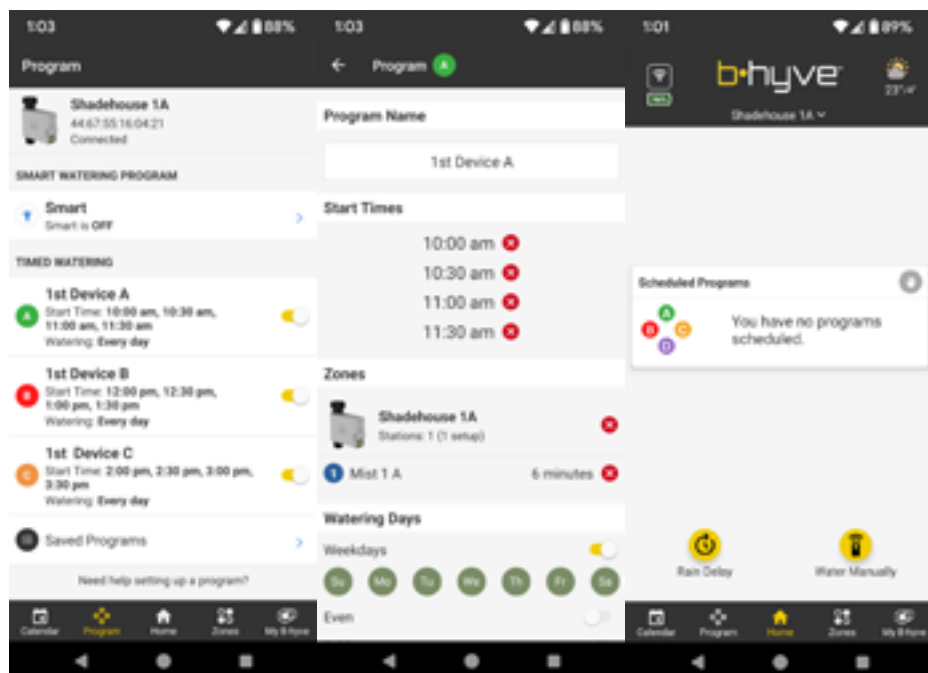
1:03 88%

Program

Shadehouse 1A
44:67:55:16:04:21
Connected

SMART WATERING PROGRAM

Smart
Smart is OFF

TIMED WATERING

A 1st Device A
Start Time: 10:00 am, 10:30 am, 11:00 am, 11:30 am
Watering: Every day

B 1st Device B
Start Time: 12:00 pm, 12:30 pm, 1:00 pm, 1:30 pm
Watering: Every day

C 1st Device C
Start Time: 2:00 pm, 2:30 pm, 3:00 pm, 3:30 pm
Watering: Every day

Saved Programs

Need help setting up a program?

Calendar Program Home Zones My B-hyve

1:03 88%

Program A

Program Name

1st Device A

Start Times

10:00 am
10:30 am
11:00 am
11:30 am

Zones

Shadehouse 1A
Stations: 1 (1 setup)

1 Mist 1 A 6 minutes

Watering Days

Weekdays

Su Mo Tu We Th Fr Sa

Even

1:01 89%

b·hyve
23°/4°

Shadehouse 1A

Scheduled Programs

A B C D

You have no programs scheduled.

Rain Delay

Water Manually

Calendar Program Home Zones My B-hyve